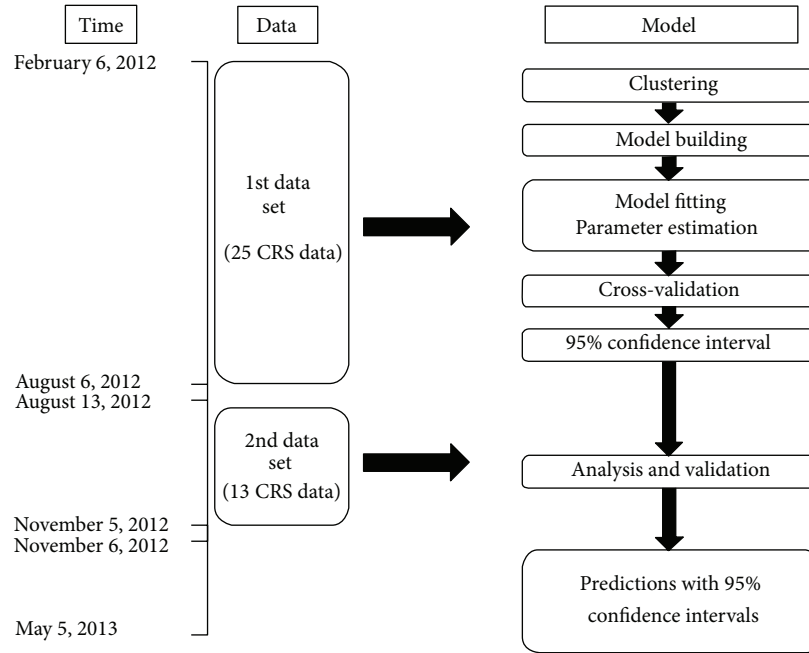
Time

Data

Model

February 6, 2012

August 6, 2012

August 13, 2012

November 5, 2012

November 6, 2012

May 5, 2013

1st data set

(25 CRS data)

2nd data set

(13 CRS data)

Clustering

Model building

Model fitting
Parameter estimation

Cross-validation

95% confidence interval

Analysis and validation

Predictions with 95% confidence intervals